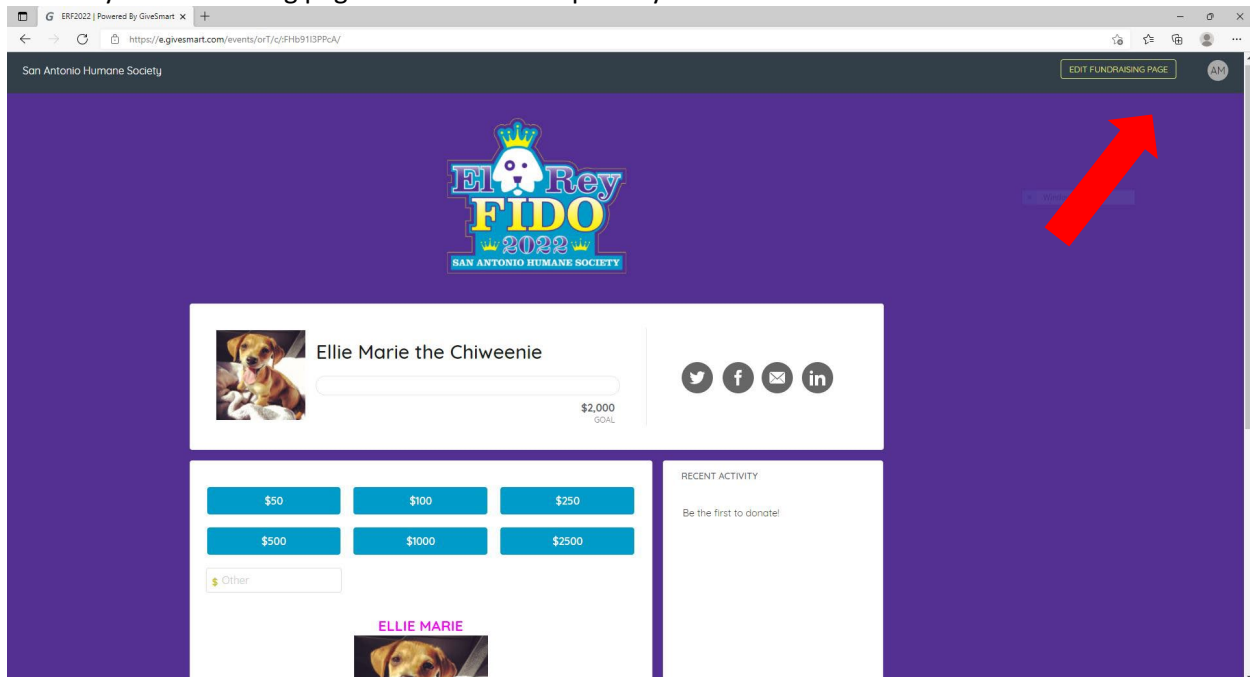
ERF2022 | Powered By GiveSmart

https://e.givesmart.com/events/orT/c/rFHb91I3PPcA/

San Antonio Humane Society

EDIT FUNDRAISING PAGE

AM

El Rey FIDO 2022 SAN ANTONIO HUMANE SOCIETY

Ellie Marie the Chiweenie

$2,000
GOAL

RECENT ACTIVITY

Be the first to donate!

$50 $100 $250

$500 $1000 $2500

$ Other

ELLIE MARIE